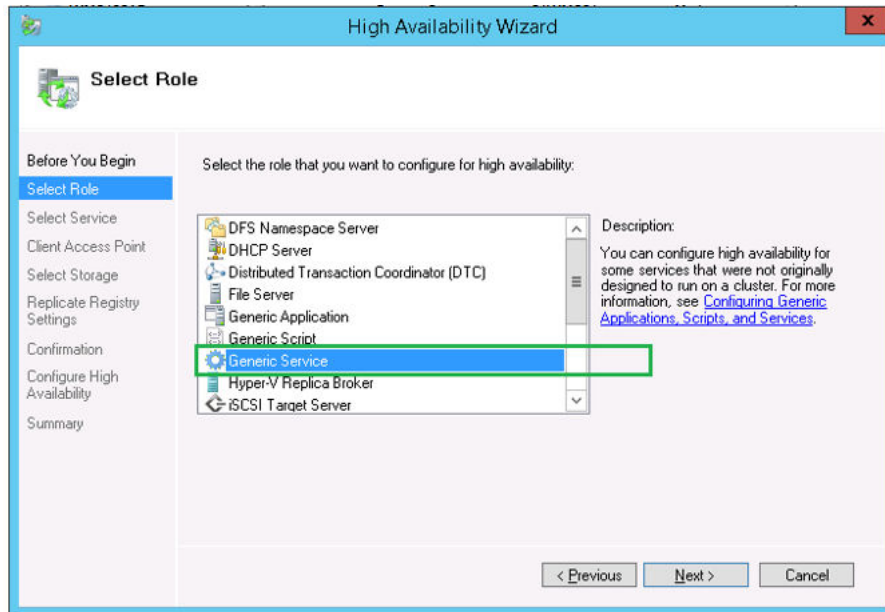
High Availability Wizard

Select Role

Before You Begin
Select Role
Select Service
Client Access Point
Select Storage
Replicate Registry Settings
Confirmation
Configure High Availability
Summary

Select the role that you want to configure for high availability:

DFS Namespace Server
DHCP Server
Distributed Transaction Coordinator (DTC)
File Server
Generic Application
Generic Script
Generic Service
Hyper-V Replica Broker
iSCSI Target Server

Description:
You can configure high availability for some services that were not originally designed to run on a cluster. For more information, see Configuring Generic Applications, Scripts, and Services.

< Previous
Next >
Cancel